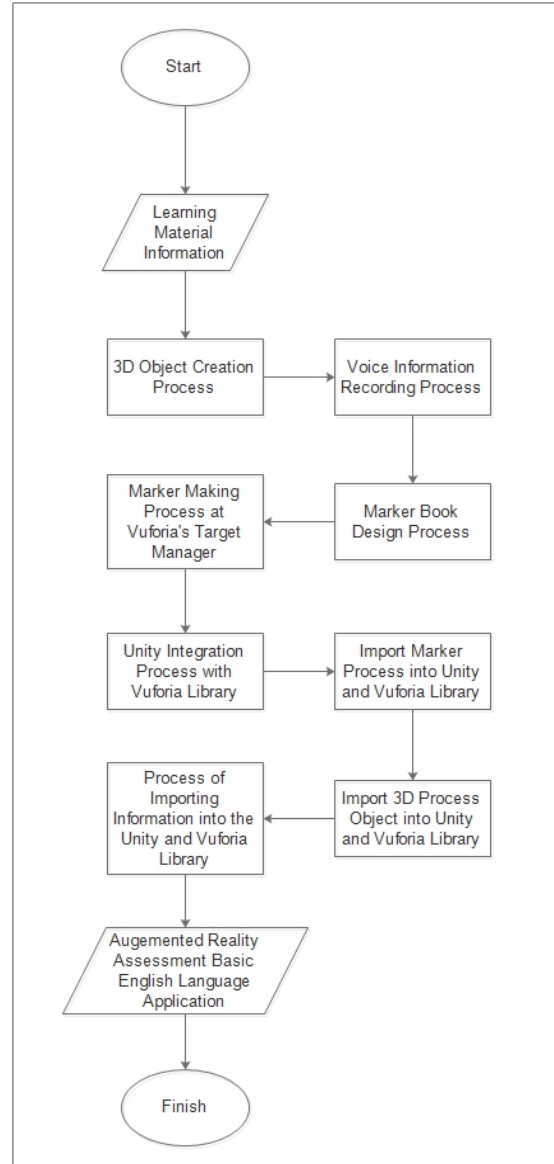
Start

Learning Material Information

3D Object Creation Process

Voice Information Recording Process

Marker Book Design Process

Marker Making Process at Vuforia's Target Manager

Unity Integration Process with Vuforia Library

Import Marker Process into Unity and Vuforia Library

Import 3D Process Object into Unity and Vuforia Library

Process of Importing Information into the Unity and Vuforia Library

Augemented Reality Assessment Basic English Language Application

Finish